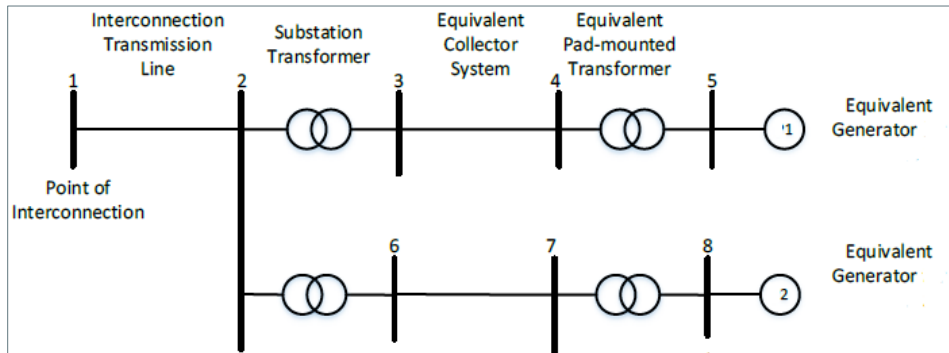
Interconnection Transmission Line

Substation Transformer

Equivalent Collector System

Equivalent Pad-mounted Transformer

1

2

3

4

5

1

Equivalent Generator

Point of Interconnection

6

7

8

2

Equivalent Generator